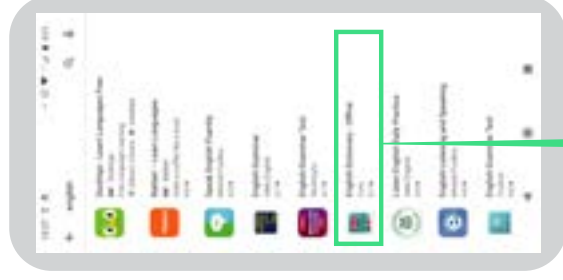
English

Duolingo: Learn Languages Free

Busuu: Learn Languages

Speak English Fluently

English Grammar

English Grammar Test

English Dictionary - Offline

Learn English Daily Practice

English Listening and Speaking

English Grammar Test